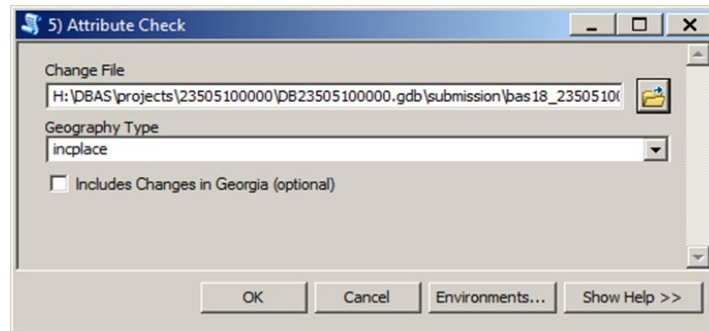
5) Attribute Check

Change File

H:\DBAS\projects\23505100000\DB23505100000.gdb\submission\bas18_2350510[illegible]

Geography Type

incplace

Includes Changes in Georgia (optional)

OK
Cancel
Environments...
Show Help >>